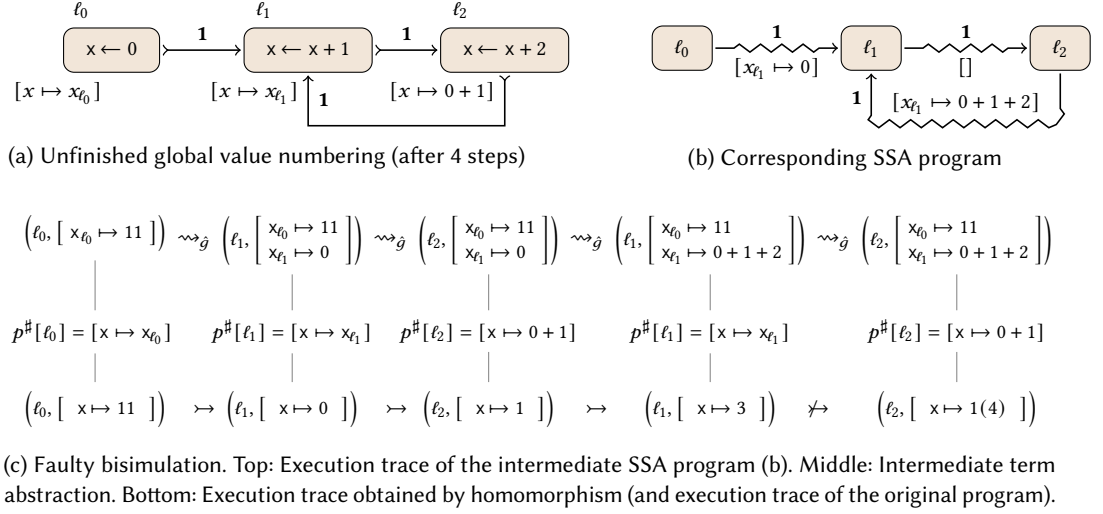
$\ell_0$ $\ell_1$ $\ell_2$

$x \leftarrow 0$ **1** $x \leftarrow x + 1$ **1** $x \leftarrow x + 2$

$[x \mapsto x_{\ell_0}]$ $[x \mapsto x_{\ell_1}]$ **1** $[x \mapsto 0 + 1]$

(a) Unfinished global value numbering (after 4 steps)

$\ell_0$ **1** $\ell_1$ **1** $\ell_2$

$[x_{\ell_1} \mapsto 0]$ $[]$

**1** $[x_{\ell_1} \mapsto 0 + 1 + 2]$

(b) Corresponding SSA program

$\left(\ell_0, \left[\ x_{\ell_0} \mapsto 11\ \right]\right) \rightsquigarrow_{\hat{g}} \left(\ell_1, \begin{bmatrix} x_{\ell_0} \mapsto 11 \\ x_{\ell_1} \mapsto 0 \end{bmatrix}\right) \rightsquigarrow_{\hat{g}} \left(\ell_2, \begin{bmatrix} x_{\ell_0} \mapsto 11 \\ x_{\ell_1} \mapsto 0 \end{bmatrix}\right) \rightsquigarrow_{\hat{g}} \left(\ell_1, \begin{bmatrix} x_{\ell_0} \mapsto 11 \\ x_{\ell_1} \mapsto 0 + 1 + 2 \end{bmatrix}\right) \rightsquigarrow_{\hat{g}} \left(\ell_2, \begin{bmatrix} x_{\ell_0} \mapsto 11 \\ x_{\ell_1} \mapsto 0 + 1 + 2 \end{bmatrix}\right)$

$p^\sharp[\ell_0] = [x \mapsto x_{\ell_0}]$ $p^\sharp[\ell_1] = [x \mapsto x_{\ell_1}]$ $p^\sharp[\ell_2] = [x \mapsto 0 + 1]$ $p^\sharp[\ell_1] = [x \mapsto x_{\ell_1}]$ $p^\sharp[\ell_2] = [x \mapsto 0 + 1]$

$\left(\ell_0, \left[\ x \mapsto 11\ \right]\right) \rightarrowtail \left(\ell_1, \left[\ x \mapsto 0\ \right]\right) \rightarrowtail \left(\ell_2, \left[\ x \mapsto 1\ \right]\right) \rightarrowtail \left(\ell_1, \left[\ x \mapsto 3\ \right]\right) \not\rightarrowtail \left(\ell_2, \left[\ x \mapsto 1 (4)\ \right]\right)$

(c) Faulty bisimulation. Top: Execution trace of the intermediate SSA program (b). Middle: Intermediate term abstraction. Bottom: Execution trace obtained by homomorphism (and execution trace of the original program).